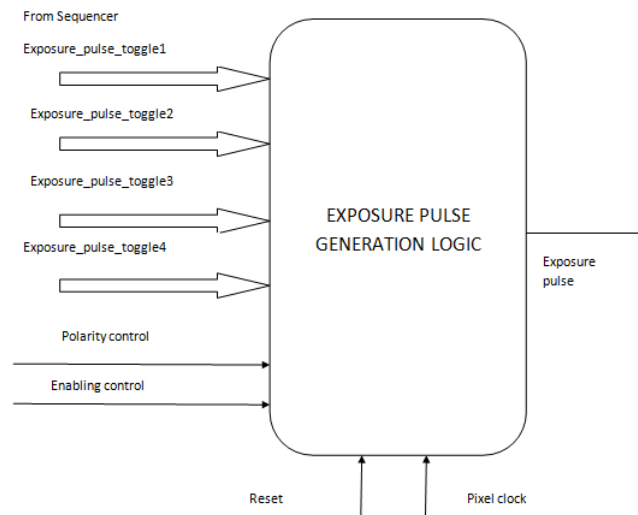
From Sequencer

Exposure_pulse_toggle1

Exposure_pulse_toggle2

Exposure_pulse_toggle3

Exposure_pulse_toggle4

Polarity control

Enabling control

EXPOSURE PULSE GENERATION LOGIC

Exposure pulse

Reset

Pixel clock